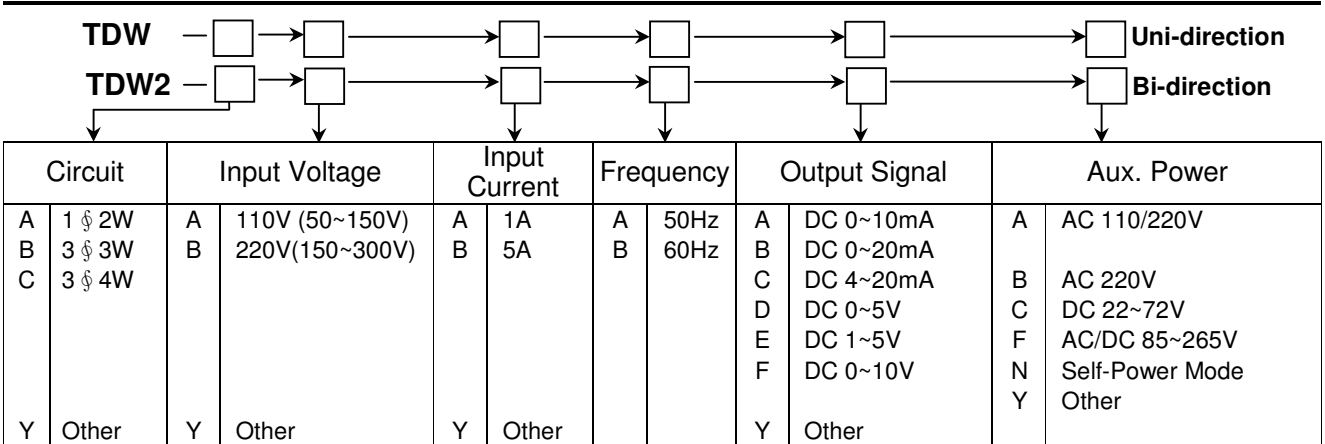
TDW Uni-direction

TDW2 Bi-direction

| Circuit | | Input Voltage | | Input Current | | Frequency | | Output Signal | | Aux. Power | |
|---|---|---|---|---|---|---|---|---|---|---|---|
| A | 1∮2W | A | 110V (50~150V) | A | 1A | A | 50Hz | A | DC 0~10mA | A | AC 110/220V |
| B | 3∮3W | B | 220V(150~300V) | B | 5A | B | 60Hz | B | DC 0~20mA | | |
| C | 3∮4W | | | | | | | C | DC 4~20mA | B | AC 220V |
| | | | | | | | | D | DC 0~5V | C | DC 22~72V |
| | | | | | | | | E | DC 1~5V | F | AC/DC 85~265V |
| | | | | | | | | F | DC 0~10V | N | Self-Power Mode |
| | | | | | | | | | | Y | Other |
| Y | Other | Y | Other | Y | Other | | | Y | Other | | |